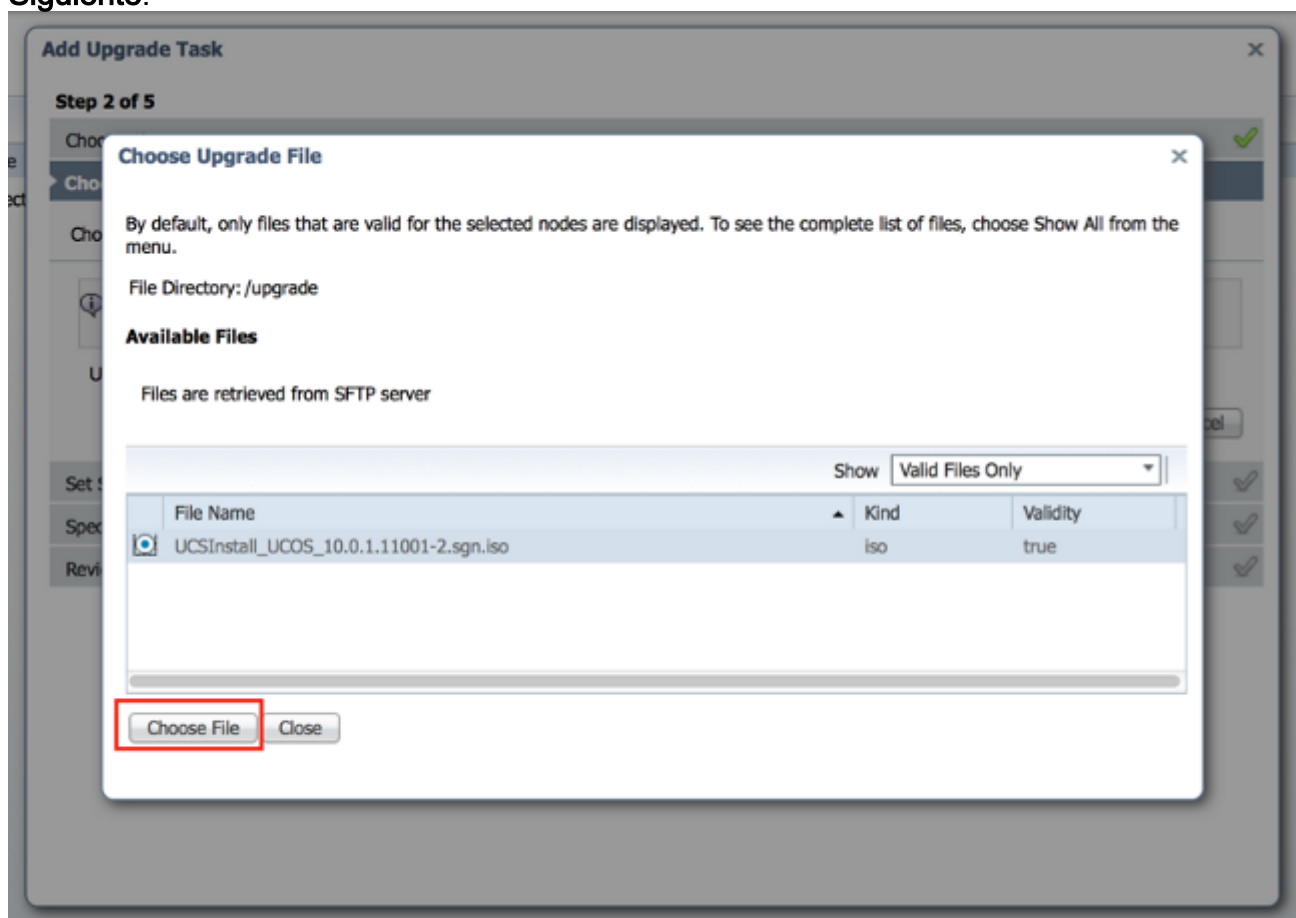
Add Upgrade Task

Step 2 of 5

Cho

Cho

Cho

U

Set

Spe

Revi

cel

Choose Upgrade File

By default, only files that are valid for the selected nodes are displayed. To see the complete list of files, choose Show All from the menu.

File Directory: /upgrade

Available Files

Files are retrieved from SFTP server

Show Valid Files Only

| | File Name | Kind | Validity |
|---|---|---|---|
| ⦿ | UCSInstall_UCOS_10.0.1.11001-2.sgn.iso | iso | true |

Choose File Close